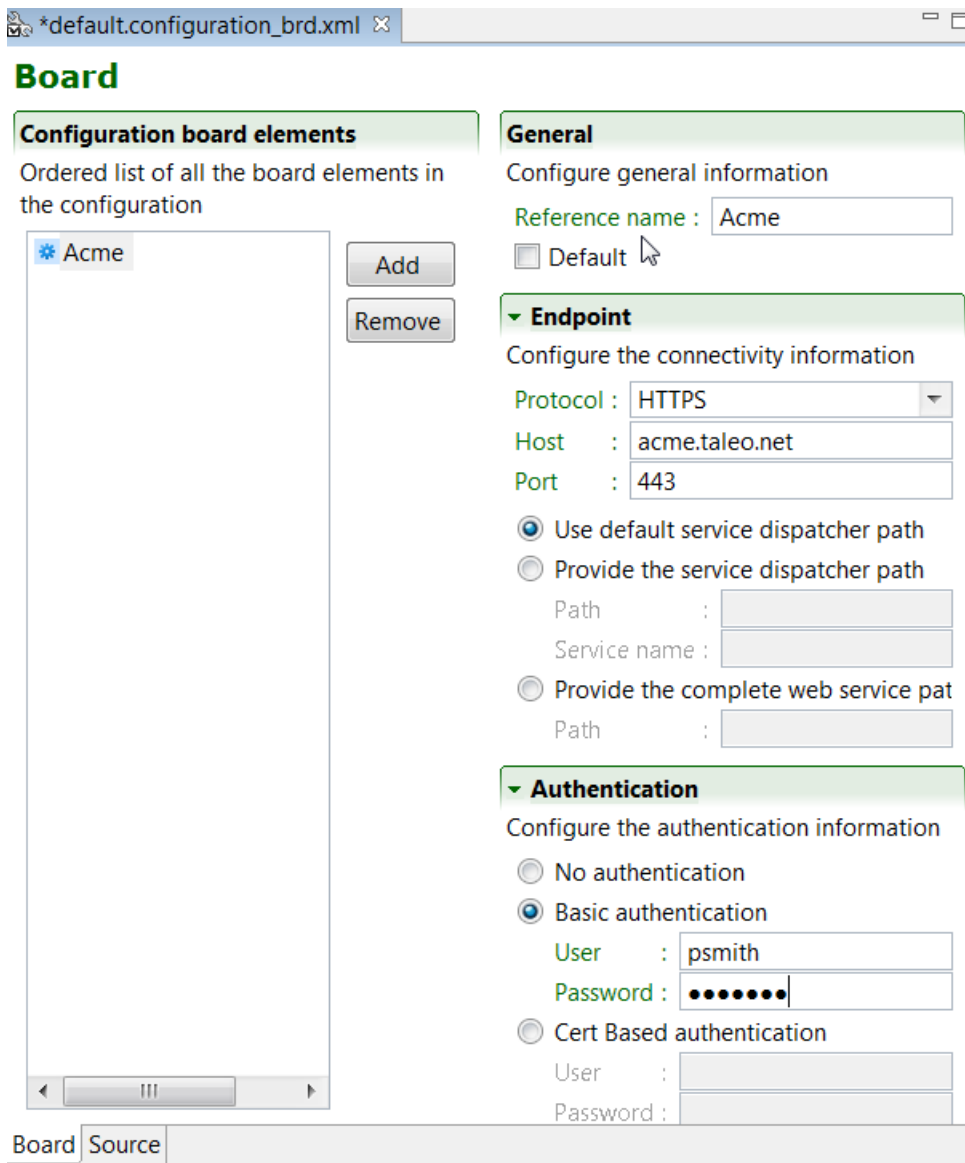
*default.configuration_brd.xml

Board

Configuration board elements

Ordered list of all the board elements in the configuration

Acme

Add

Remove

General

Configure general information

Reference name : Acme

Default

Endpoint

Configure the connectivity information

Protocol : HTTPS

Host : acme.taleo.net

Port : 443

Use default service dispatcher path

Provide the service dispatcher path

Path :

Service name :

Provide the complete web service pat

Path :

Authentication

Configure the authentication information

No authentication

Basic authentication

User : psmith

Password : •••••••

Cert Based authentication

User :

Password :

Board Source